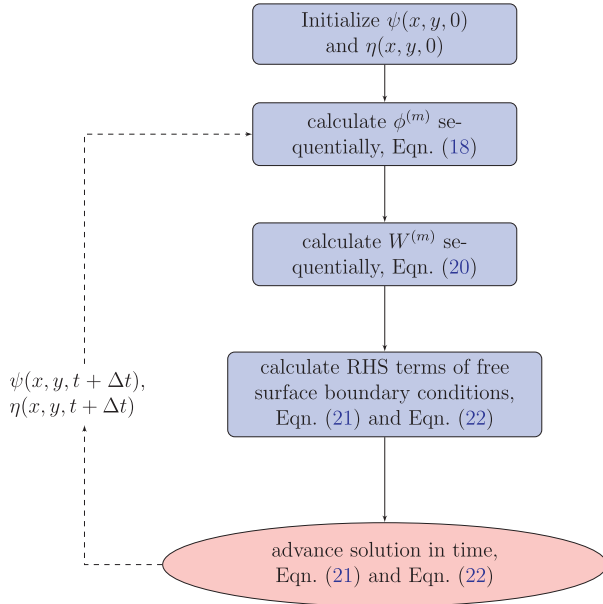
Initialize $\psi(x, y, 0)$ and $\eta(x, y, 0)$

calculate $\phi^{(m)}$ sequentially, Eqn. (18)

calculate $W^{(m)}$ sequentially, Eqn. (20)

calculate RHS terms of free surface boundary conditions, Eqn. (21) and Eqn. (22)

advance solution in time, Eqn. (21) and Eqn. (22)

$\psi(x, y, t + \Delta t)$, $\eta(x, y, t + \Delta t)$